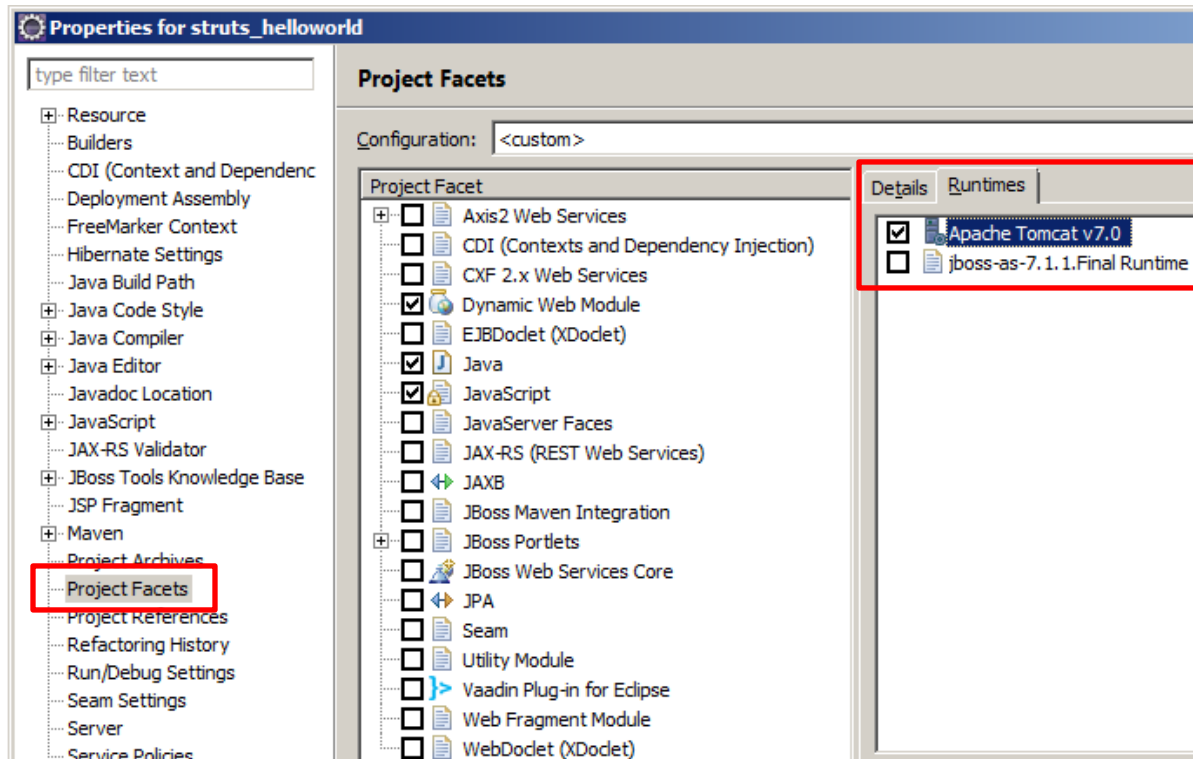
Properties for struts_helloworld

type filter text

Resource
Builders
CDI (Context and Dependenc
Deployment Assembly
FreeMarker Context
Hibernate Settings
Java Build Path
Java Code Style
Java Compiler
Java Editor
Javadoc Location
JavaScript
JAX-RS Validator
JBoss Tools Knowledge Base
JSP Fragment
Maven
Project Archives
Project Facets
Project References
Refactoring History
Run/Debug Settings
Seam Settings
Server
Service Policies

Project Facets

Configuration: <custom>

| Project Facet |
|---|
| Axis2 Web Services |
| CDI (Contexts and Dependency Injection) |
| CXF 2.x Web Services |
| Dynamic Web Module |
| EJBDoclet (XDoclet) |
| Java |
| JavaScript |
| JavaServer Faces |
| JAX-RS (REST Web Services) |
| JAXB |
| JBoss Maven Integration |
| JBoss Portlets |
| JBoss Web Services Core |
| JPA |
| Seam |
| Utility Module |
| Vaadin Plug-in for Eclipse |
| Web Fragment Module |
| WebDoclet (XDoclet) |

Details Runtimes

Apache Tomcat v7.0
jboss-as-7.1.1.Final Runtime